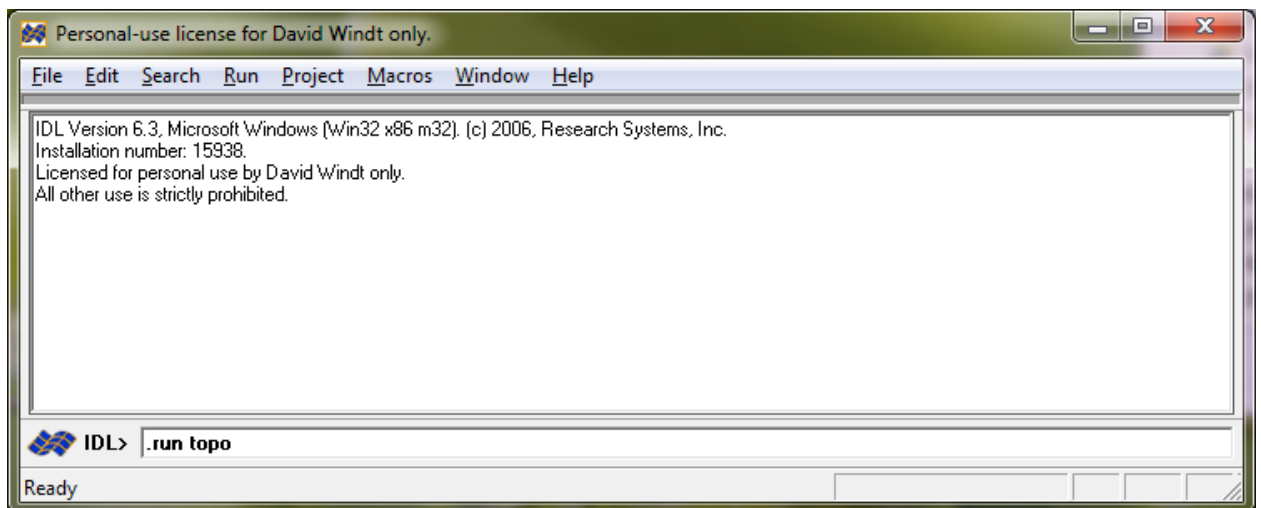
Personal-use license for David Windt only.

File Edit Search Run Project Macros Window Help

IDL Version 6.3, Microsoft Windows (Win32 x86 m32). (c) 2006, Research Systems, Inc.
Installation number: 15938.
Licensed for personal use by David Windt only.
All other use is strictly prohibited.

IDL> .run topo

Ready